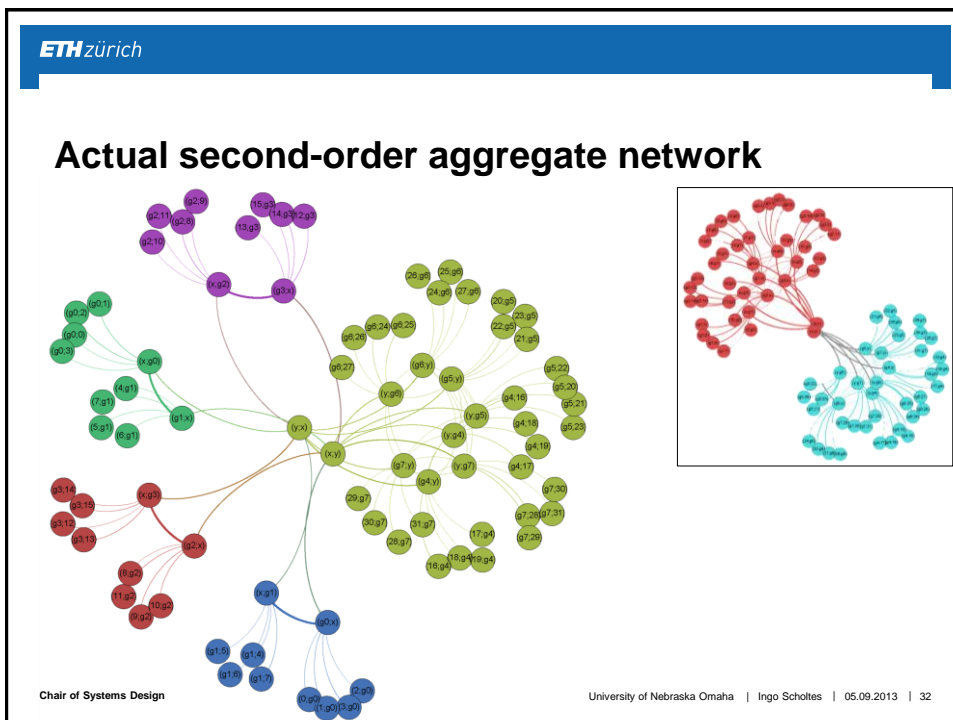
ETH zürich

Actual second-order aggregate network

(g2;9) (g2;11) (g2;8) (g2;10) (15;g3) (14;g3) (12;g3) (13;g3) (x;g2) (g3;x)

(g0;1) (g0;2) (g0;0) (g0;3) (x;g0) (4;g1) (7;g1) (g1;x) (5;g1) (6;g1)

(26;g6) (25;g6) (24;g6) (27;g6) (20;g5) (23;g5) (22;g5) (21;g5) (g6;26) (g6;24) (g6;25) (g6;27) (g6;y) (g5;y) (g5;22) (g5;20) (y;g6) (g4;16) (g5;21) (y;g5) (g4;18) (g5;23) (y;x) (y;g4) (g4;19) (x;y) (g7;y) (y;g7) (g4;17) (g4;y) (g7;30) (29;g7) (g7;28) (g7;31) (30;g7) (31;g7) (28;g7) (17;g4) (g7;29) (18;g4) (19;g4) (16;g4)

(g3;14) (g3;15) (x;g3) (g3;12) (g3;13) (g2;x) (8;g2) (11;g2) (10;g2) (9;g2)

(x;g1) (g0;x) (g1;5) (g1;4) (g1;6) (g1;7) (2;g0) (0;g0) (1;g0) (3;g0)

Chair of Systems Design

University of Nebraska Omaha | Ingo Scholtes | 05.09.2013 | 32